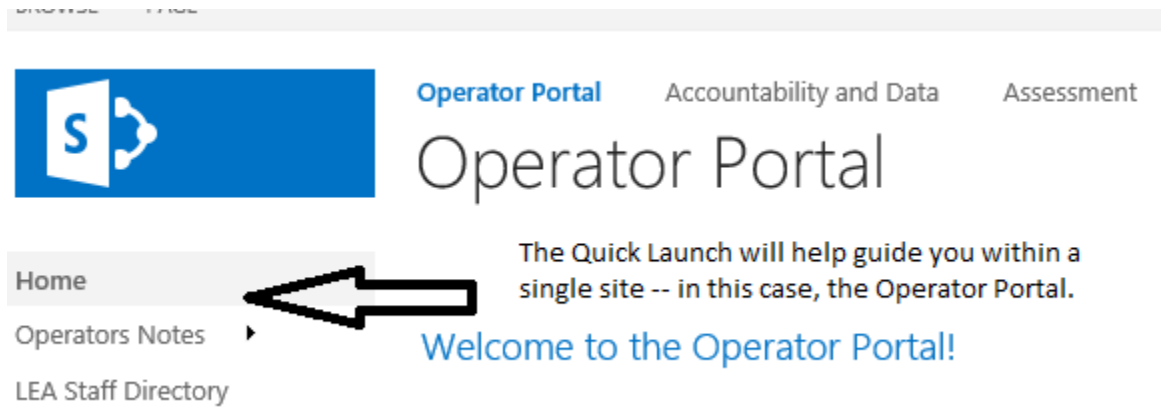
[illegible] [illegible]

S

Operator Portal Accountability and Data Assessment

Operator Portal

Home

Operators Notes

LEA Staff Directory

The Quick Launch will help guide you within a single site -- in this case, the Operator Portal.

Welcome to the Operator Portal!